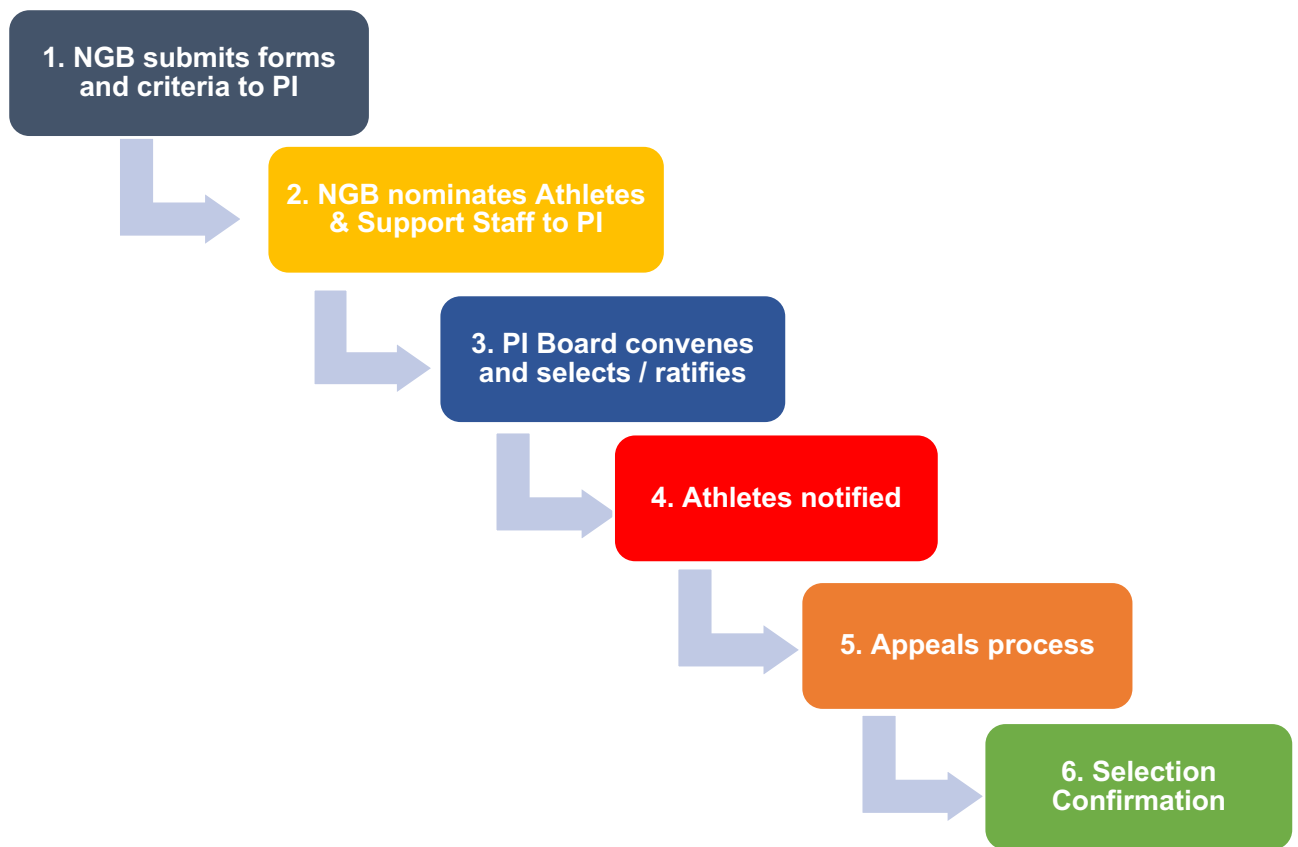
1. NGB submits forms and criteria to PI

2. NGB nominates Athletes & Support Staff to PI

3. PI Board convenes and selects / ratifies

4. Athletes notified

5. Appeals process

6. Selection Confirmation